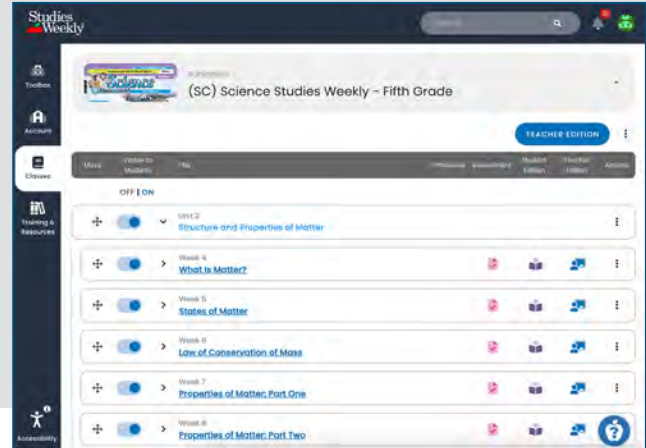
Studies Weekly

Search

Toolbox

Account

Classes

Training & Resources

Accessibility

Science

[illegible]

(SC) Science Studies Weekly - Fifth Grade

TEACHER EDITION

| Move | Visible to Students | Title | Lessons | Assessment | Student Edition | Teacher Edition | Actions |
|---|---|---|---|---|---|---|---|
| | OFF \| ON | | | | | | |
| | | Unit 2 Structure and Properties of Matter | | | | | |
| | | Week 4 What Is Matter? | | | | | |
| | | Week 5 States of Matter | | | | | |
| | | Week 6 Law of Conservation of Mass | | | | | |
| | | Week 7 Properties of Matter: Part One | | | | | |
| | | Week 8 Properties of Matter: Part Two | | | | | |